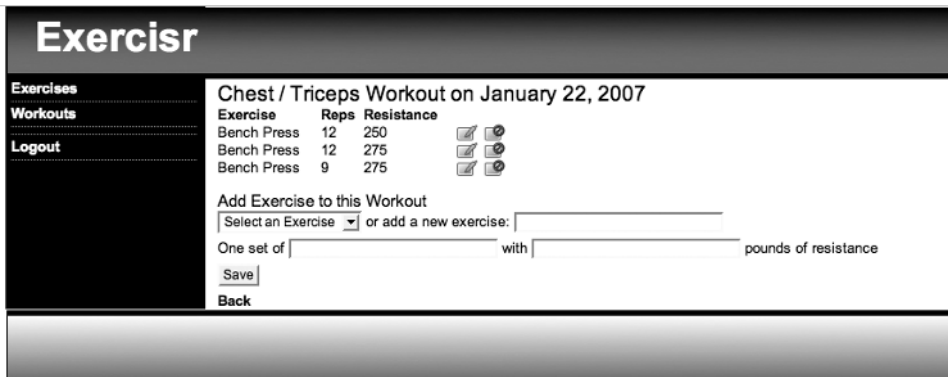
Exercisr

Exercises
Workouts
Logout

Chest / Triceps Workout on January 22, 2007

| Exercise | Reps | Resistance |
|---|---|---|
| Bench Press | 12 | 250 |
| Bench Press | 12 | 275 |
| Bench Press | 9 | 275 |

Add Exercise to this Workout
Select an Exercise or add a new exercise:
One set of with pounds of resistance
Save
Back